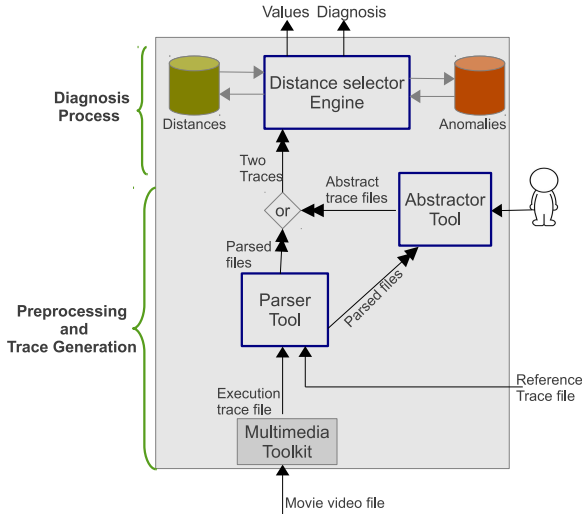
Values Diagnosis

Diagnosis Process

Distance selector Engine

Distances

Anomalies

Two Traces

Abstract trace files

or

Abstractor Tool

Parsed files

Preprocessing and Trace Generation

Parser Tool

Parsed files

Execution trace file

Reference Trace file

Multimedia Toolkit

Movie video file